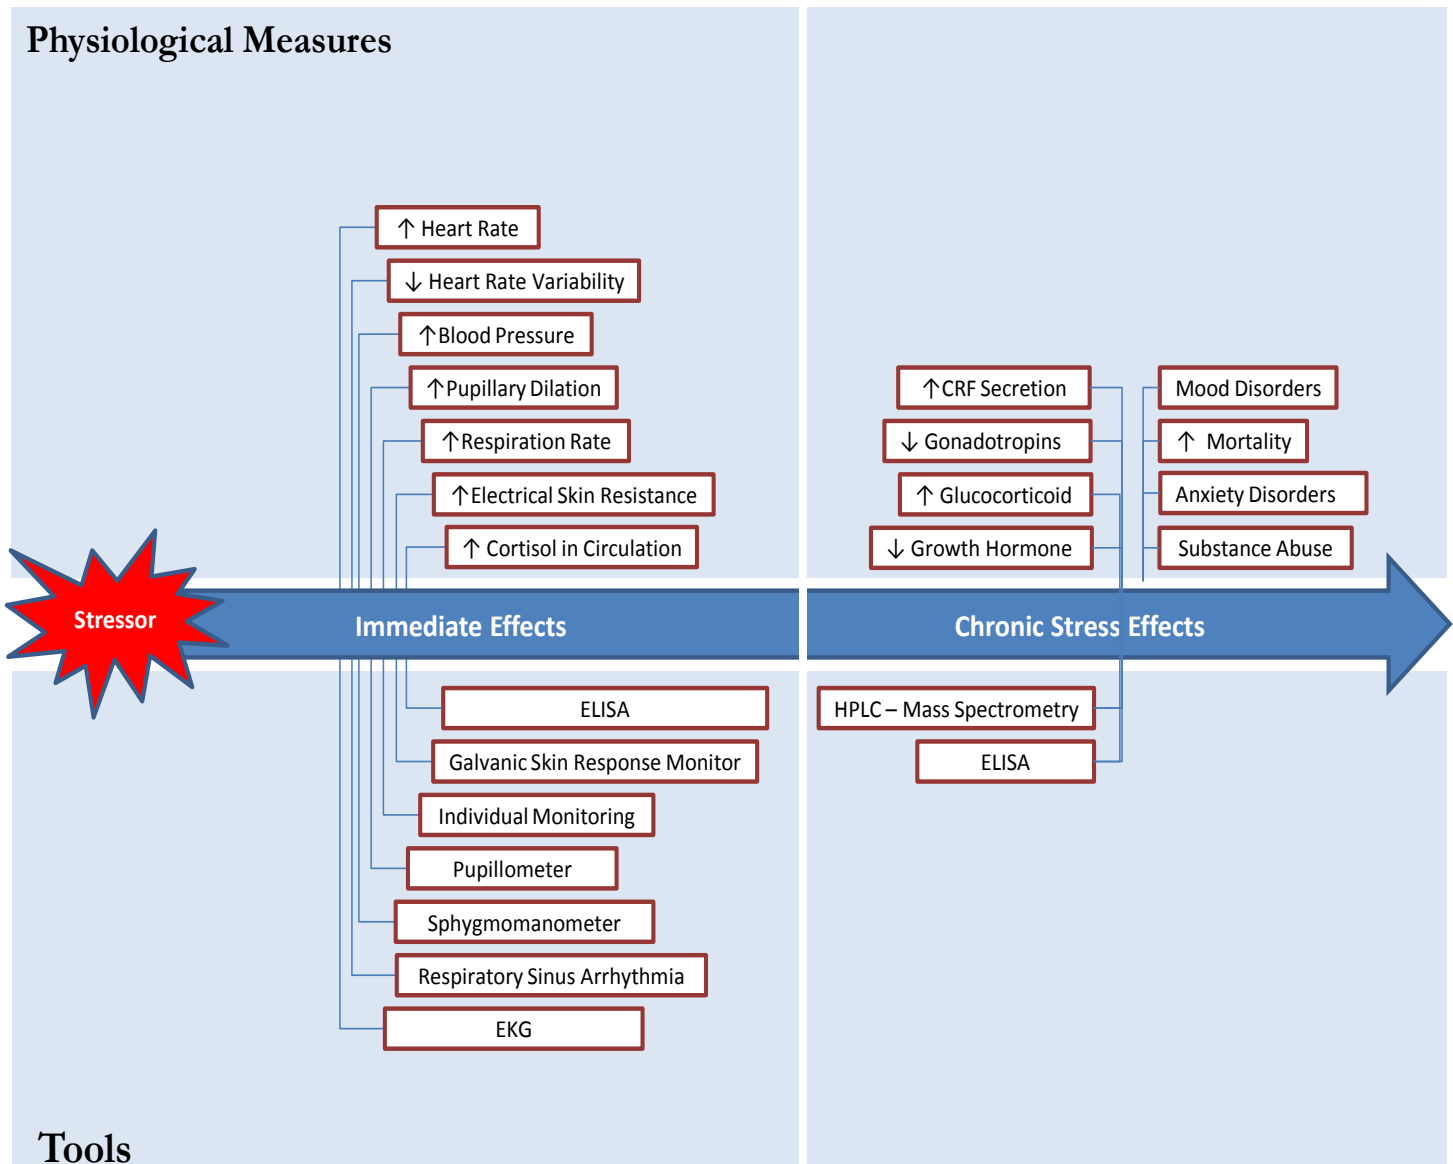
Physiological Measures

↑ Heart Rate

↓ Heart Rate Variability

↑Blood Pressure

↑Pupillary Dilation

↑Respiration Rate

↑Electrical Skin Resistance

↑ Cortisol in Circulation

Stressor

Immediate Effects

ELISA

Galvanic Skin Response Monitor

Individual Monitoring

Pupillometer

Sphygmomanometer

Respiratory Sinus Arrhythmia

EKG

↑CRF Secretion

↓ Gonadotropins

↑ Glucocorticoid

↓ Growth Hormone

Mood Disorders

↑ Mortality

Anxiety Disorders

Substance Abuse

Chronic Stress Effects

HPLC – Mass Spectrometry

ELISA

Tools